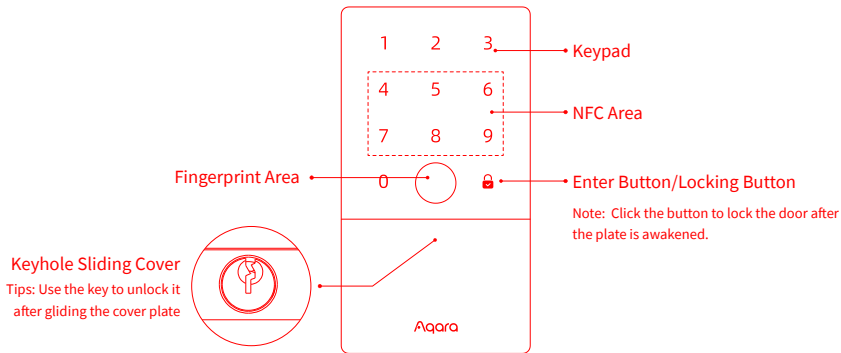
1 2 3
4 5 6
7 8 9
0

Keypad

NFC Area

Fingerprint Area

Enter Button/Locking Button

Note: Click the button to lock the door after the plate is awakened.

Keyhole Sliding Cover

Tips: Use the key to unlock it after gliding the cover plate

Aqara